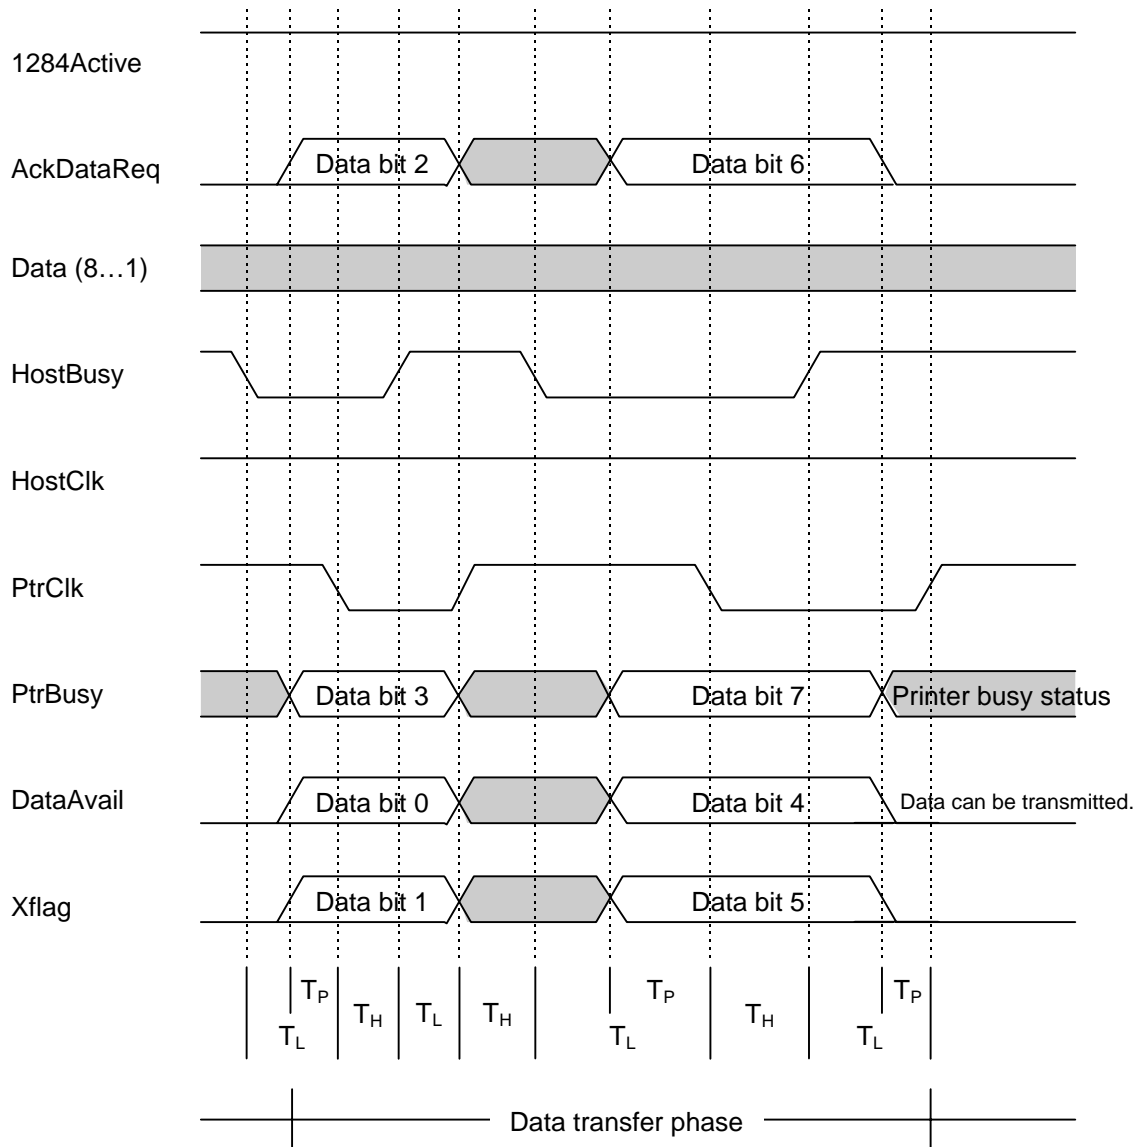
1284Active

AckDataReq

Data bit 2

Data bit 6

Data (8…1)

HostBusy

HostClk

PtrClk

PtrBusy

Data bit 3

Data bit 7

Printer busy status

DataAvail

Data bit 0

Data bit 4

Data can be transmitted.

Xflag

Data bit 1

Data bit 5

$T_P$ $T_L$ $T_H$ $T_L$ $T_H$ $T_P$ $T_L$ $T_H$ $T_P$ $T_L$

Data transfer phase